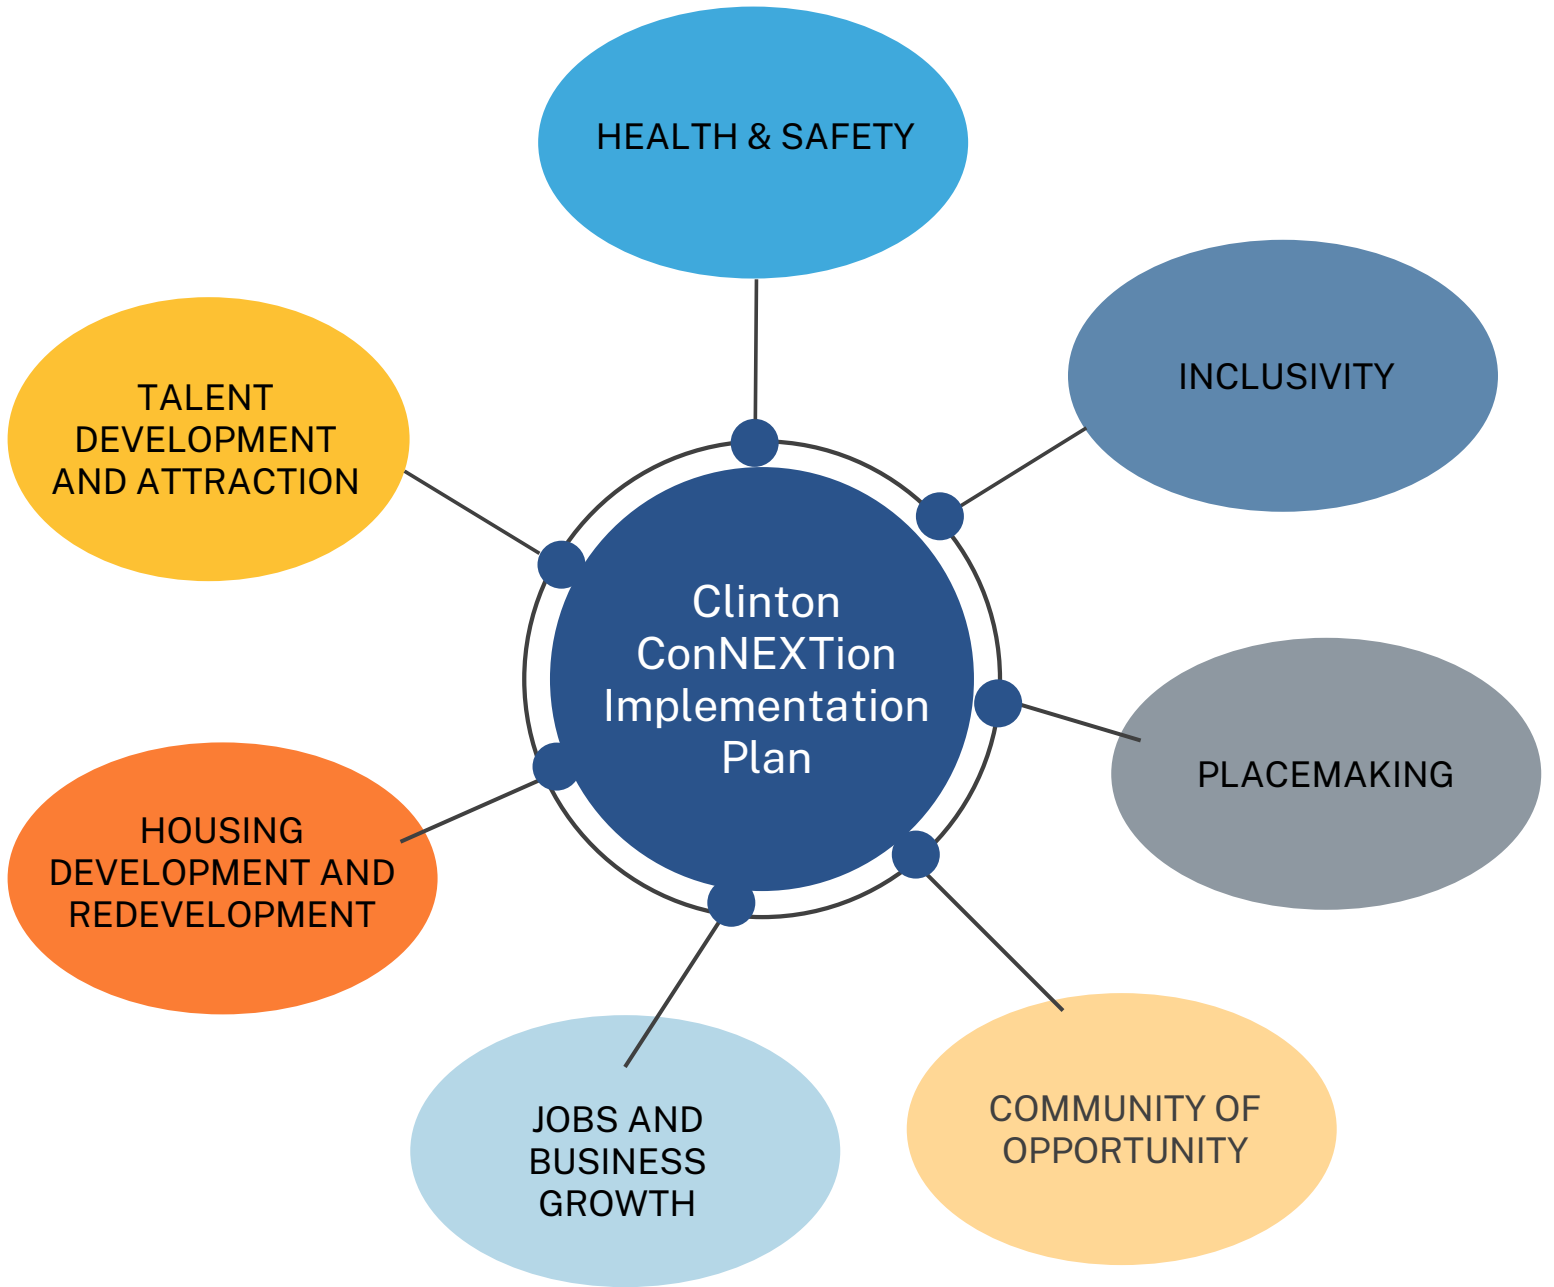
HEALTH & SAFETY

TALENT DEVELOPMENT AND ATTRACTION

INCLUSIVITY

Clinton ConNEXTion Implementation Plan

PLACEMAKING

HOUSING DEVELOPMENT AND REDEVELOPMENT

JOBS AND BUSINESS GROWTH

COMMUNITY OF OPPORTUNITY